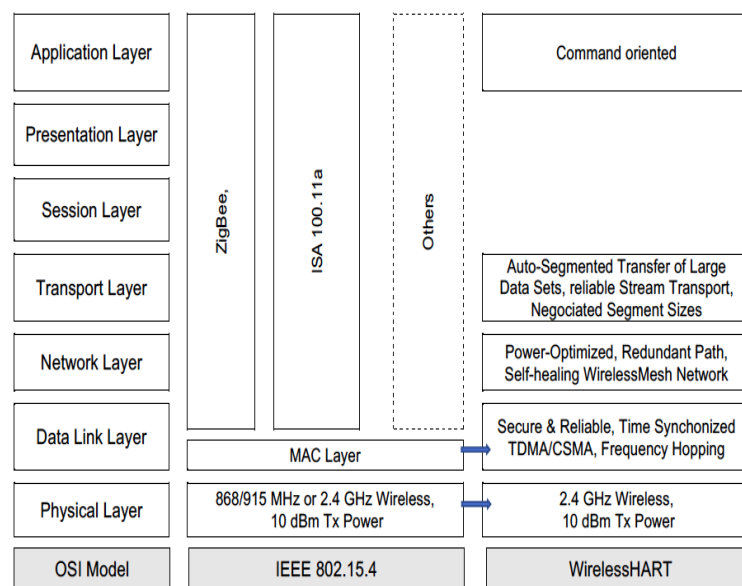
| OSI Model | IEEE 802.15.4 | | | WirelessHART |
|---|---|---|---|---|
| Application Layer | ZigBee, | ISA 100.11a | Others | Command oriented |
| Presentation Layer | | | | |
| Session Layer | | | | |
| Transport Layer | | | | Auto-Segmented Transfer of Large Data Sets, reliable Stream Transport, Negociated Segment Sizes |
| Network Layer | | | | Power-Optimized, Redundant Path, Self-healing WirelessMesh Network |
| Data Link Layer | MAC Layer | | | Secure & Reliable, Time Synchonized TDMA/CSMA, Frequency Hopping |
| Physical Layer | 868/915 MHz or 2.4 GHz Wireless, 10 dBm Tx Power | | | 2.4 GHz Wireless, 10 dBm Tx Power |